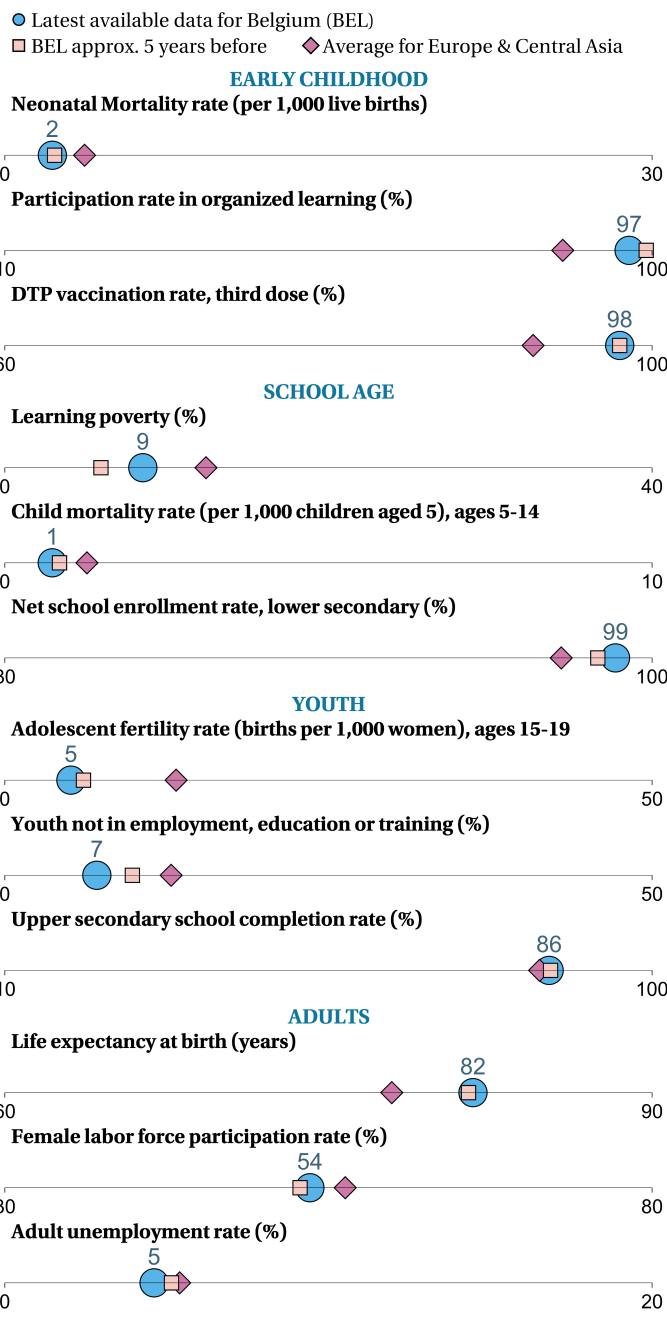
Latest available data for Belgium (BEL)
BEL approx. 5 years before
Average for Europe & Central Asia

EARLY CHILDHOOD

Neonatal Mortality rate (per 1,000 live births)
2
0
30

Participation rate in organized learning (%)
97
10
100

DTP vaccination rate, third dose (%)
98
60
100

SCHOOL AGE

Learning poverty (%)
9
0
40

Child mortality rate (per 1,000 children aged 5), ages 5-14
1
0
10

Net school enrollment rate, lower secondary (%)
99
80
100

YOUTH

Adolescent fertility rate (births per 1,000 women), ages 15-19
5
0
50

Youth not in employment, education or training (%)
7
0
50

Upper secondary school completion rate (%)
86
10
100

ADULTS

Life expectancy at birth (years)
82
60
90

Female labor force participation rate (%)
54
30
80

Adult unemployment rate (%)
5
0
20